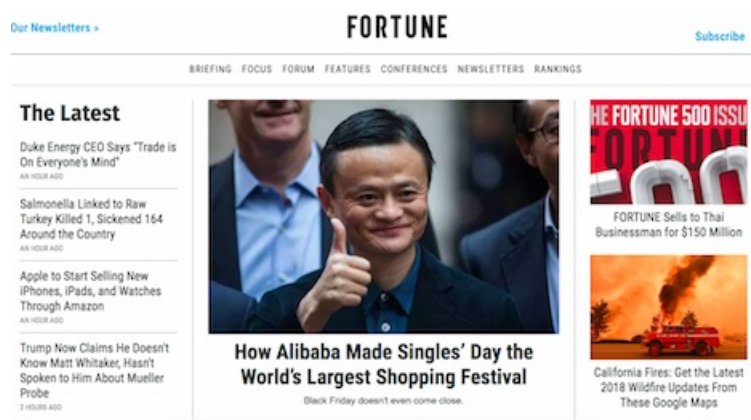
Our Newsletters »

FORTUNE

Subscribe

BRIEFING FOCUS FORUM FEATURES CONFERENCES NEWSLETTERS RANKINGS

The Latest

Duke Energy CEO Says "Trade is On Everyone's Mind"
AN HOUR AGO

Salmonella Linked to Raw Turkey Killed 1, Sickened 164 Around the Country
AN HOUR AGO

Apple to Start Selling New iPhones, iPads, and Watches Through Amazon
AN HOUR AGO

Trump Now Claims He Doesn't Know Matt Whitaker, Hasn't Spoken to Him About Mueller Probe
2 HOURS AGO

How Alibaba Made Singles' Day the World's Largest Shopping Festival

Black Friday doesn't even come close.

HE FORTUNE 500 ISSU

FORTUNE Sells to Thai Businessman for $150 Million

California Fires: Get the Latest 2018 Wildfire Updates From These Google Maps